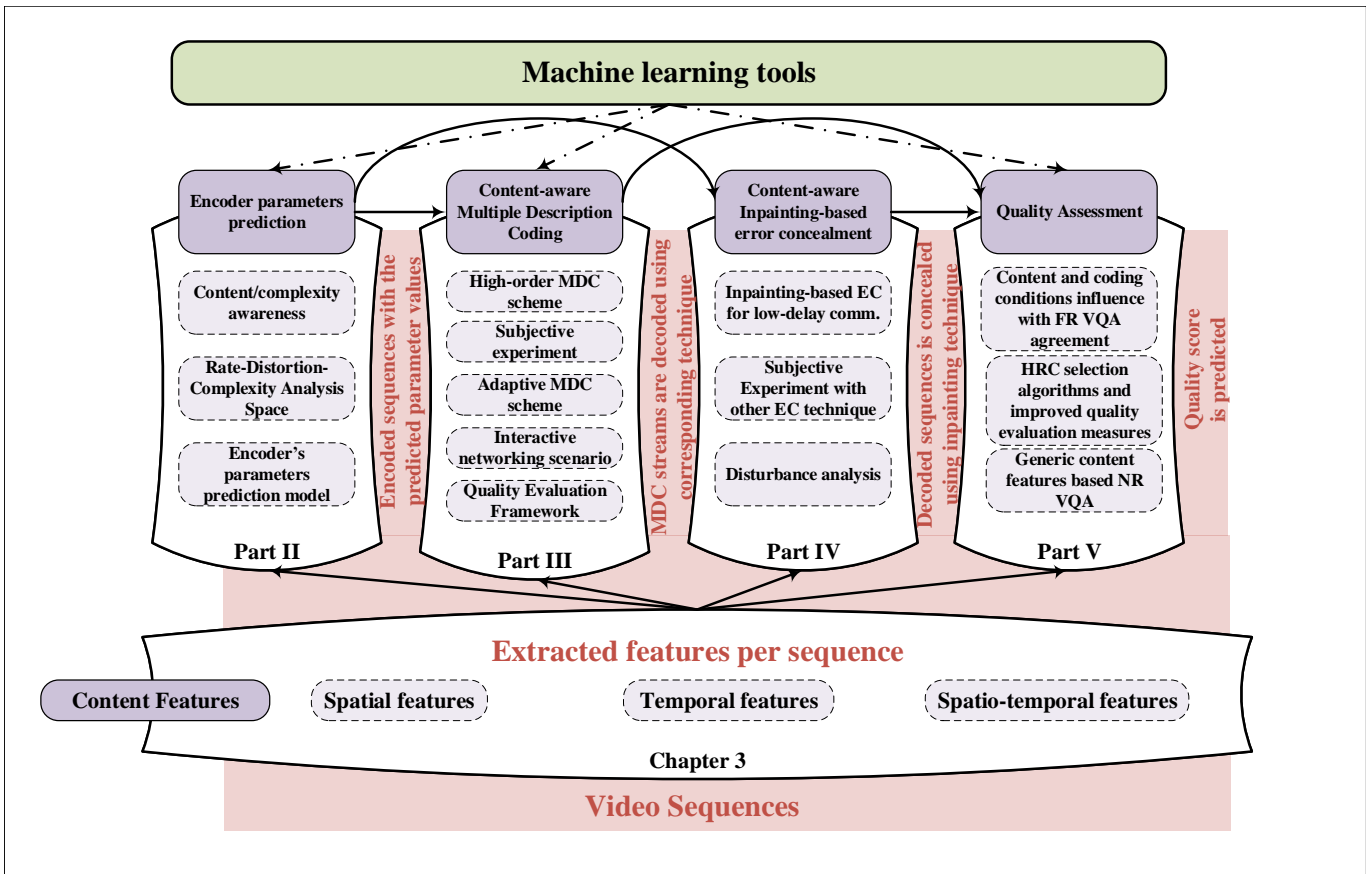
Machine learning tools

Encoder parameters prediction

Content/complexity awareness

Rate-Distortion-Complexity Analysis Space

Encoder's parameters prediction model

Part II

Encoded sequences with the predicted parameter values

Content-aware Multiple Description Coding

High-order MDC scheme

Subjective experiment

Adaptive MDC scheme

Interactive networking scenario

Quality Evaluation Framework

Part III

MDC streams are decoded using corresponding technique

Content-aware Inpainting-based error concealment

Inpainting-based EC for low-delay comm.

Subjective Experiment with other EC technique

Disturbance analysis

Part IV

Decoded sequences is concealed using inpainting technique

Quality Assessment

Content and coding conditions influence with FR VQA agreement

HRC selection algorithms and improved quality evaluation measures

Generic content features based NR VQA

Part V

Quality score is predicted

Extracted features per sequence

Content Features

Spatial features

Temporal features

Spatio-temporal features

Chapter 3

Video Sequences